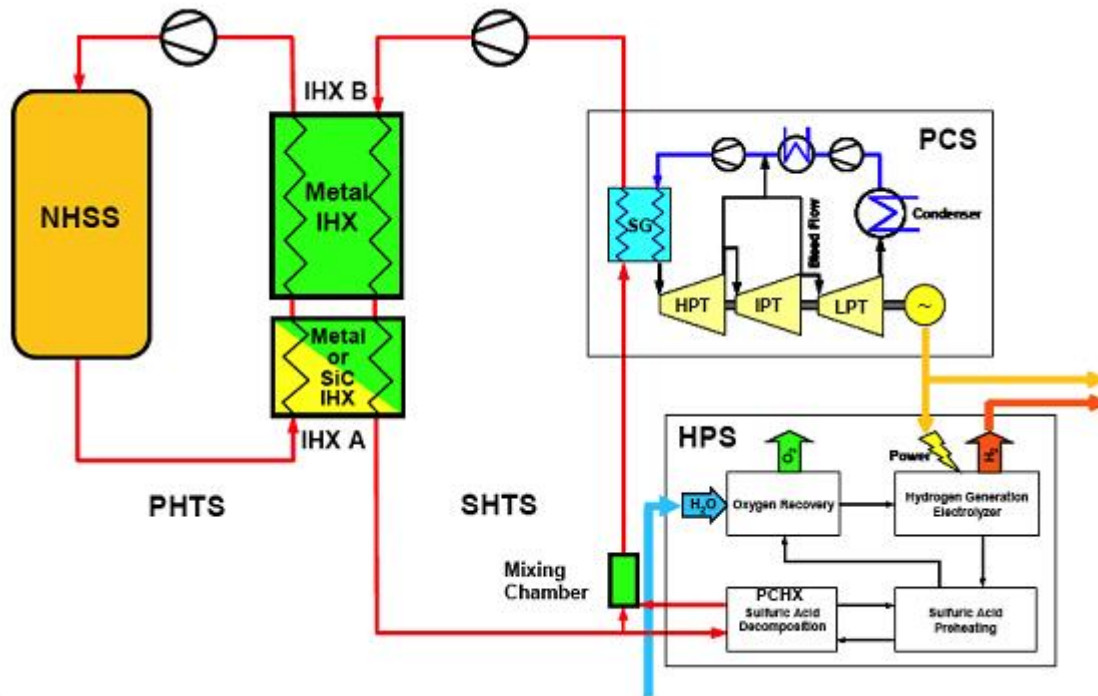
IHX B

NHSS

Metal IHX

Metal or SiC IHX

IHX A

PHTS

SHTS

PCS

SG

Bleed Flow

Condenser

HPT

IPT

LPT

~

HPS

$O_2$

Power

$H_2$

$H_2O$

Oxygen Recovery

Hydrogen Generation Electrolyzer

Mixing Chamber

PCHX Sulfuric Acid Decomposition

Sulfuric Acid Preheating